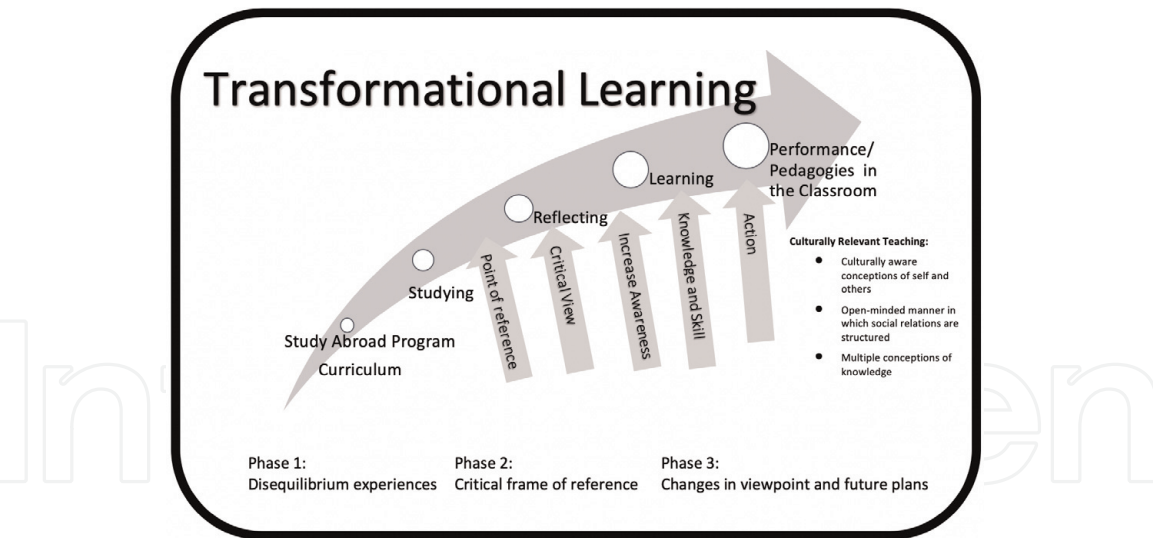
Transformational Learning

Study Abroad Program
Curriculum

Studying

Reflecting

Learning

Performance/
Pedagogies in
the Classroom

Point of reference

Critical View

Increase Awareness

Knowledge and Skill

Action

Culturally Relevant Teaching:
- Culturally aware conceptions of self and others
- Open-minded manner in which social relations are structured
- Multiple conceptions of knowledge

Phase 1:
Disequilibrium experiences

Phase 2:
Critical frame of reference

Phase 3:
Changes in viewpoint and future plans